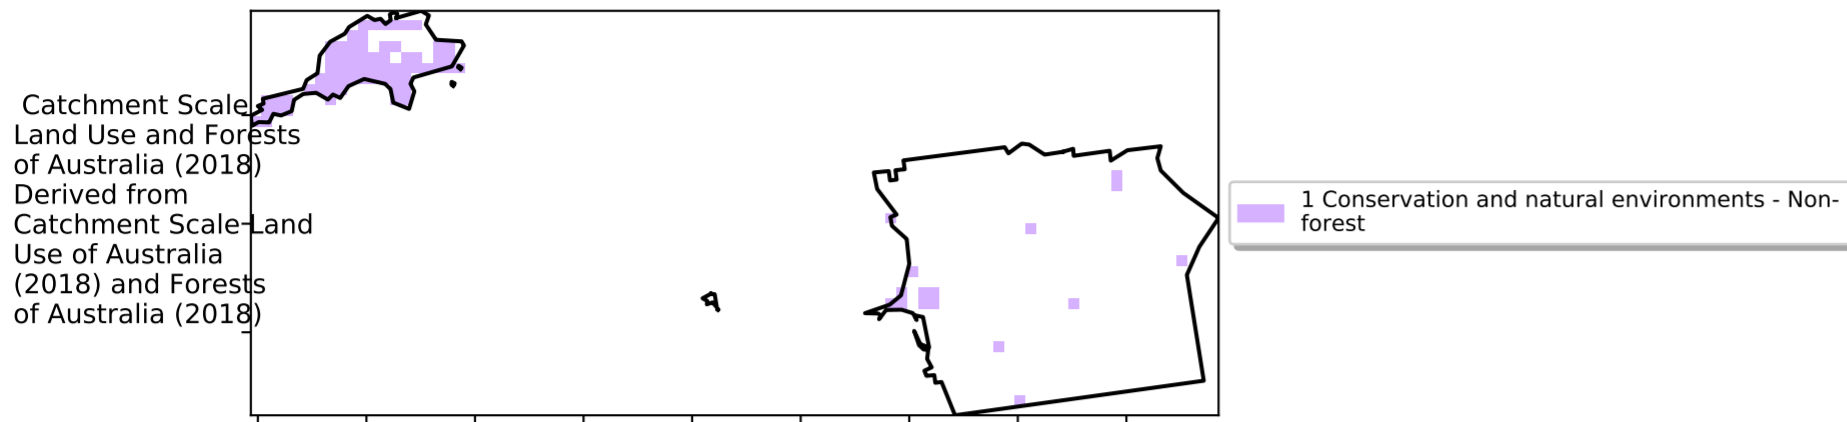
Catchment Scale Land Use and Forests of Australia (2018) Derived from Catchment Scale Land Use of Australia (2018) and Forests of Australia (2018)

1 Conservation and natural environments - Non-forest